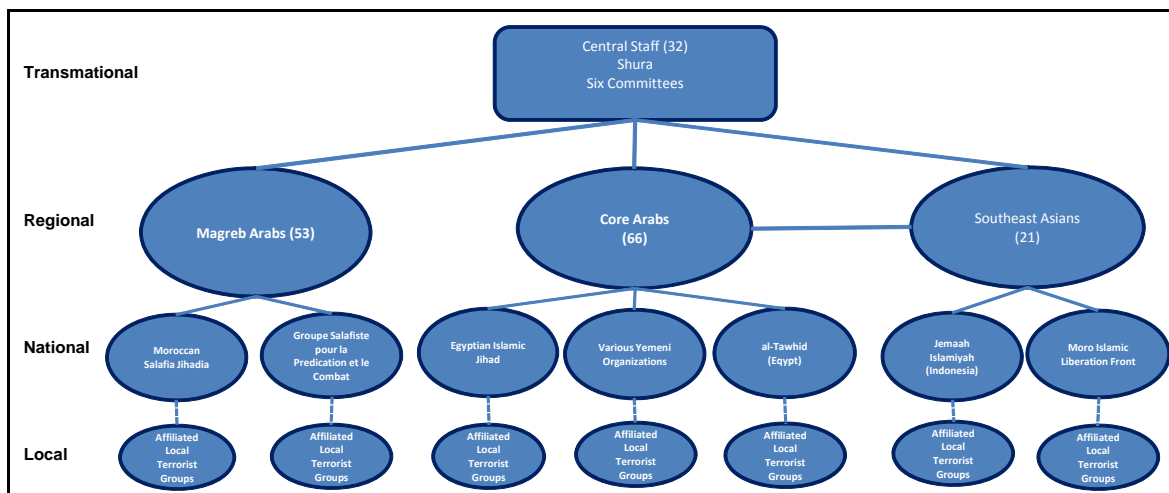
Transmational

Central Staff (32)
Shura
Six Committees

Regional

Magreb Arabs (53)

Core Arabs
(66)

Southeast Asians
(21)

National

Moroccan
Salafia Jihadia

Groupe Salafiste pour la Predication et le Combat

Egyptian Islamic Jihad

Various Yemeni Organizations

al-Tawhid
(Eqypt)

Jemaah Islamiyah
(Indonesia)

Moro Islamic Liberation Front

Local

Affiliated Local Terrorist Groups

Affiliated Local Terrorist Groups

Affiliated Local Terrorist Groups

Affiliated Local Terrorist Groups

Affiliated Local Terrorist Groups

Affiliated Local Terrorist Groups

Affiliated Local Terrorist Groups